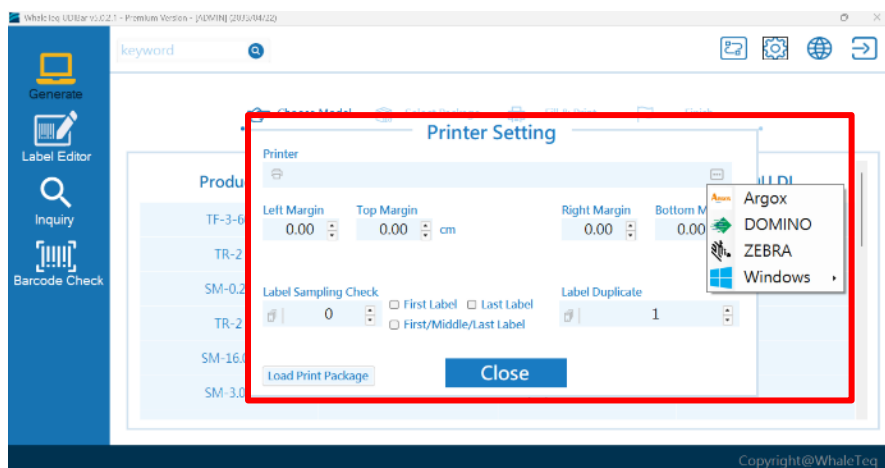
WhaleTeq UDIBar v5.0.2.1 - Premium Version - [ADMIN] (2023/04/22)

keyword

Generate

Label Editor

Inquiry

Barcode Check

Choose Model

Select Package

Fill & Print

Finish

Produ

TF-3-6

TR-2

SM-0.2

TR-2

SM-16.0

SM-3.0

Printer Setting

Printer

Left Margin
0.00

Top Margin
0.00 cm

Right Margin
0.00

Bottom M
0.00

Label Sampling Check
0

First Label

Last Label

First/Middle/Last Label

Label Duplicate
1

Load Print Package

Close

Argox

DOMINO

ZEBRA

Windows

Copyright@WhaleTeq